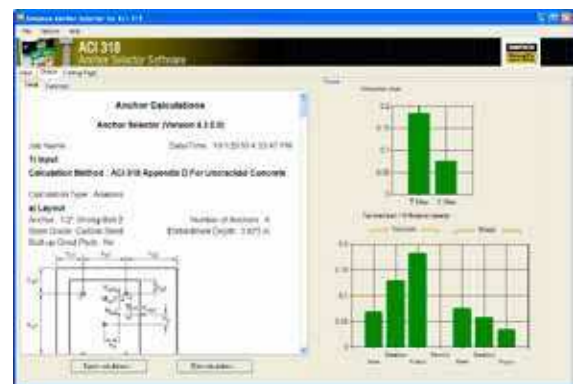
Simpson Anchor Selector for ACI 318

ACI 318
Anchor Selector Software

Anchor Calculations

Anchor Selector (Version 4.3.0.0)

Job Name:
Date/Time: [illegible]

1) Input

Calculation Method : ACI 318 Appendix D For Uncracked Concrete

Calculation Type: Analysis

a) Layout

Anchor: 1/2" Strong-Bolt 2
Number of Anchors: 4
Steel Grade: Carbon Steel
Embedment Depth: 3.875 in
Built-up Grout Pads: No

Export calculation
Print calculation

Interaction chart

T Max
V Max

Tension

Shear